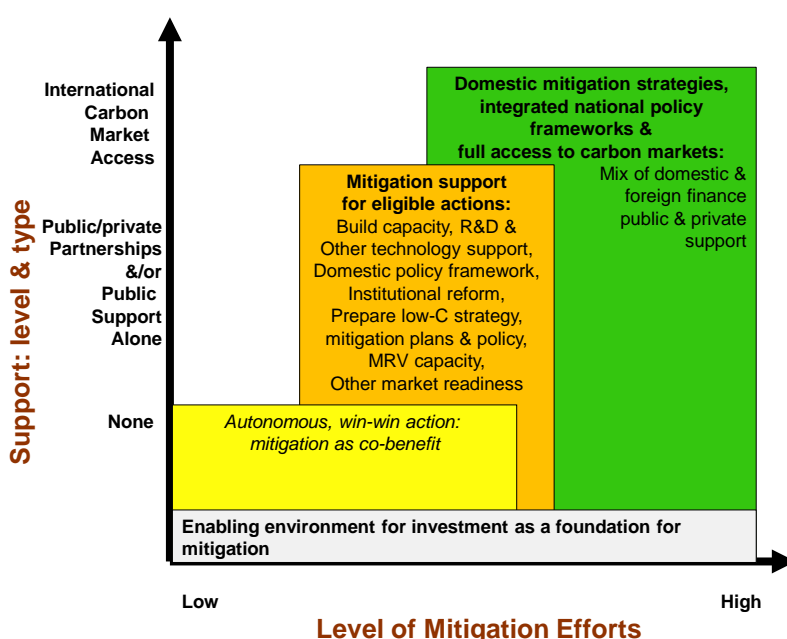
Support: level & type

International Carbon Market Access

Public/private Partnerships &/or Public Support Alone

None

Domestic mitigation strategies, integrated national policy frameworks & full access to carbon markets:

Mix of domestic & foreign finance public & private support

Mitigation support for eligible actions:
Build capacity, R&D & Other technology support, Domestic policy framework, Institutional reform, Prepare low-C strategy, mitigation plans & policy, MRV capacity, Other market readiness

Autonomous, win-win action: mitigation as co-benefit

Enabling environment for investment as a foundation for mitigation

Low

High

Level of Mitigation Efforts